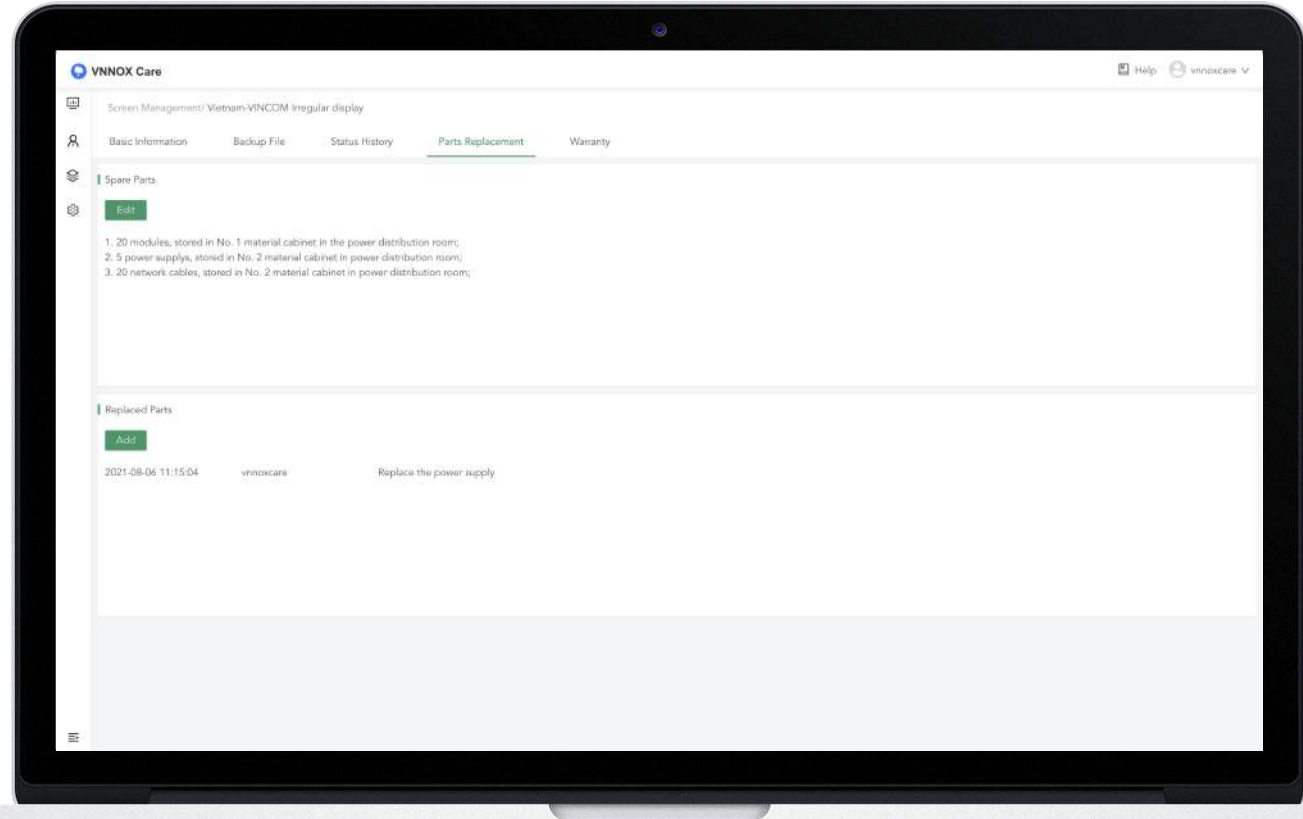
VNNOX Care

Help vnnoxcare

Screen Management/ Vietnam-VINCOM Irregular display

Basic Information Backup File Status History Parts Replacement Warranty

Spare Parts

Edit

1. 20 modules, stored in No. 1 material cabinet in the power distribution room;
2. 5 power supplys, stored in No. 2 material cabinet in power distribution room;
3. 20 network cables, stored in No. 2 material cabinet in power distribution room;

Replaced Parts

Add

2021-08-06 11:15:04 vnnoxcare Replace the power supply